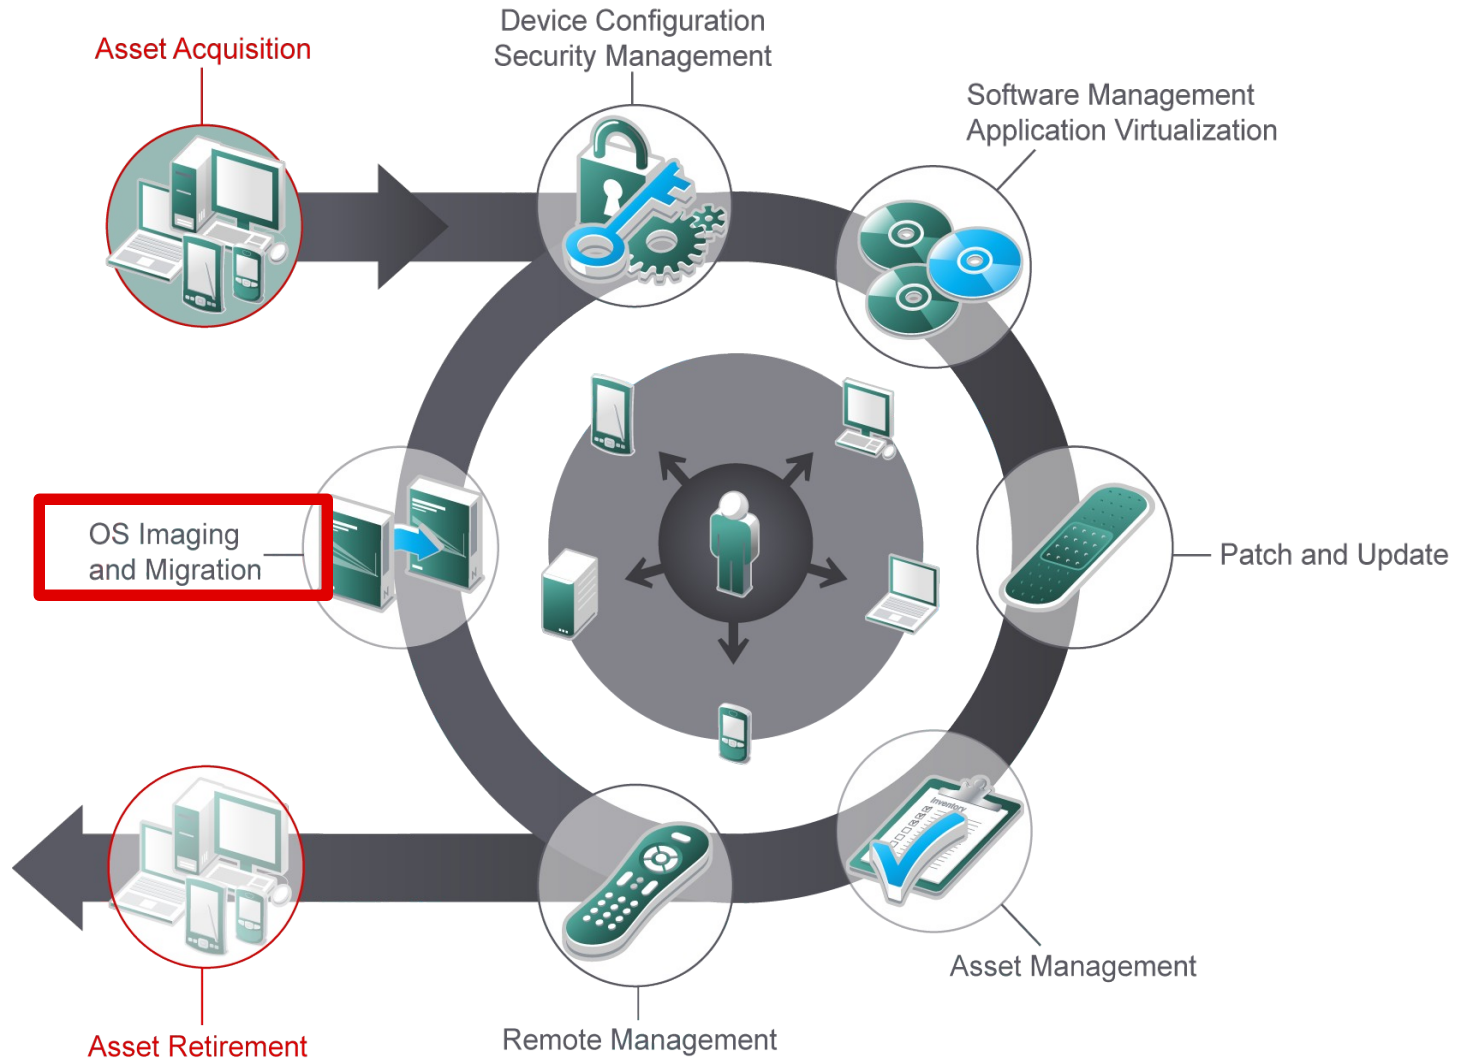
Asset Acquisition

Device Configuration
Security Management

Software Management
Application Virtualization

Patch and Update

Asset Management

Remote Management

Asset Retirement

OS Imaging
and Migration

Inventory